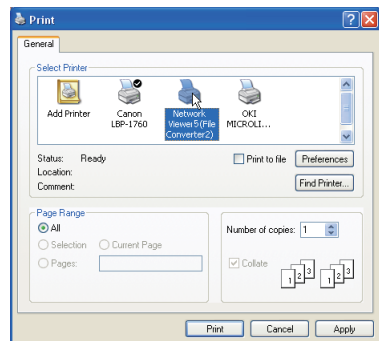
Print

?

X

General

Select Printer

Add Printer

Canon LBP-1760

Network Viewer5(File Converter2)

OKI MICROLI...

Status: Ready

Location:

Comment:

Print to file

Preferences

Find Printer...

Page Range

All

Selection

Current Page

Pages:

Number of copies: 1

Collate

1 2 3

1 2 3

Print

Cancel

Apply